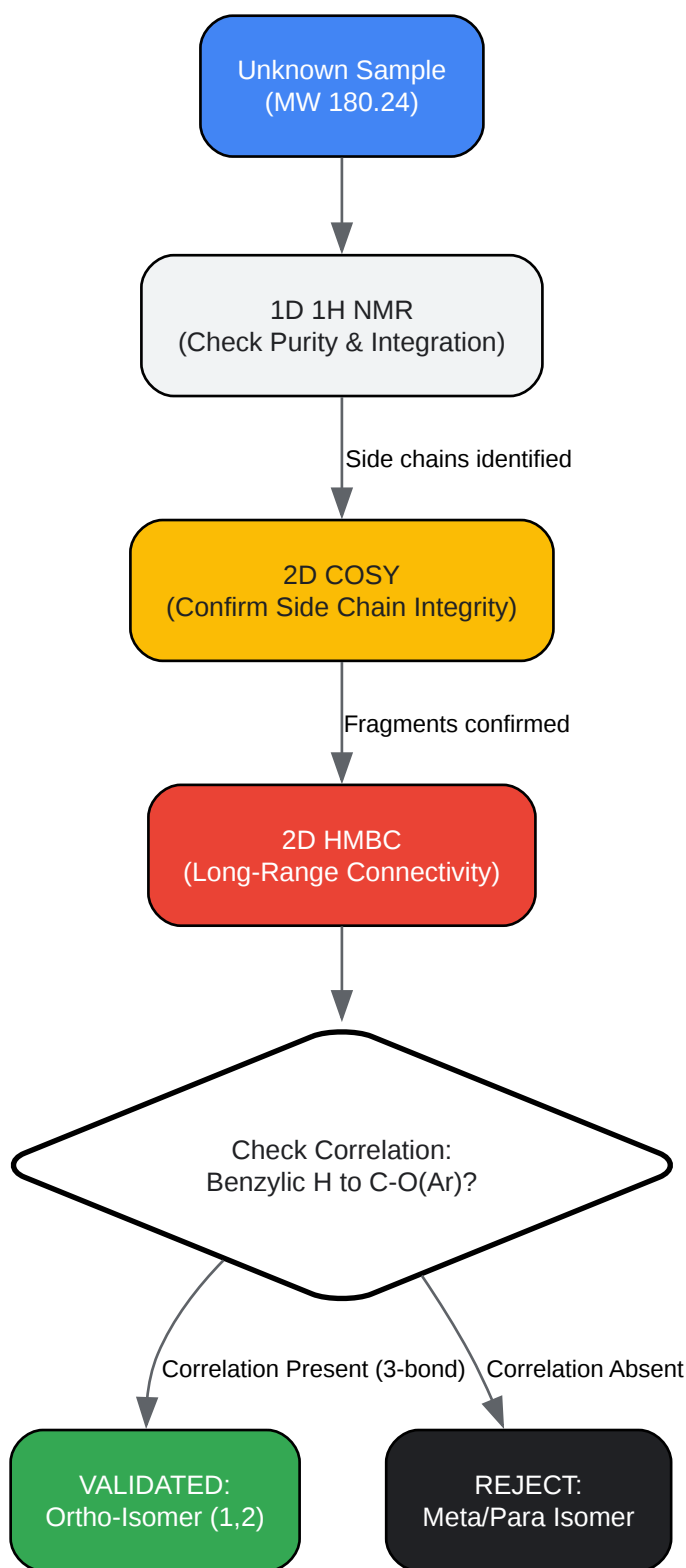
Unknown Sample
(MW 180.24)

1D 1H NMR
(Check Purity & Integration)

Side chains identified

2D COSY
(Confirm Side Chain Integrity)

Fragments confirmed

2D HMBC
(Long-Range Connectivity)

Check Correlation:
Benzylic H to C-O(Ar)?

Correlation Present (3-bond)

Correlation Absent

VALIDATED:
Ortho-Isomer (1,2)

REJECT:
Meta/Para Isomer